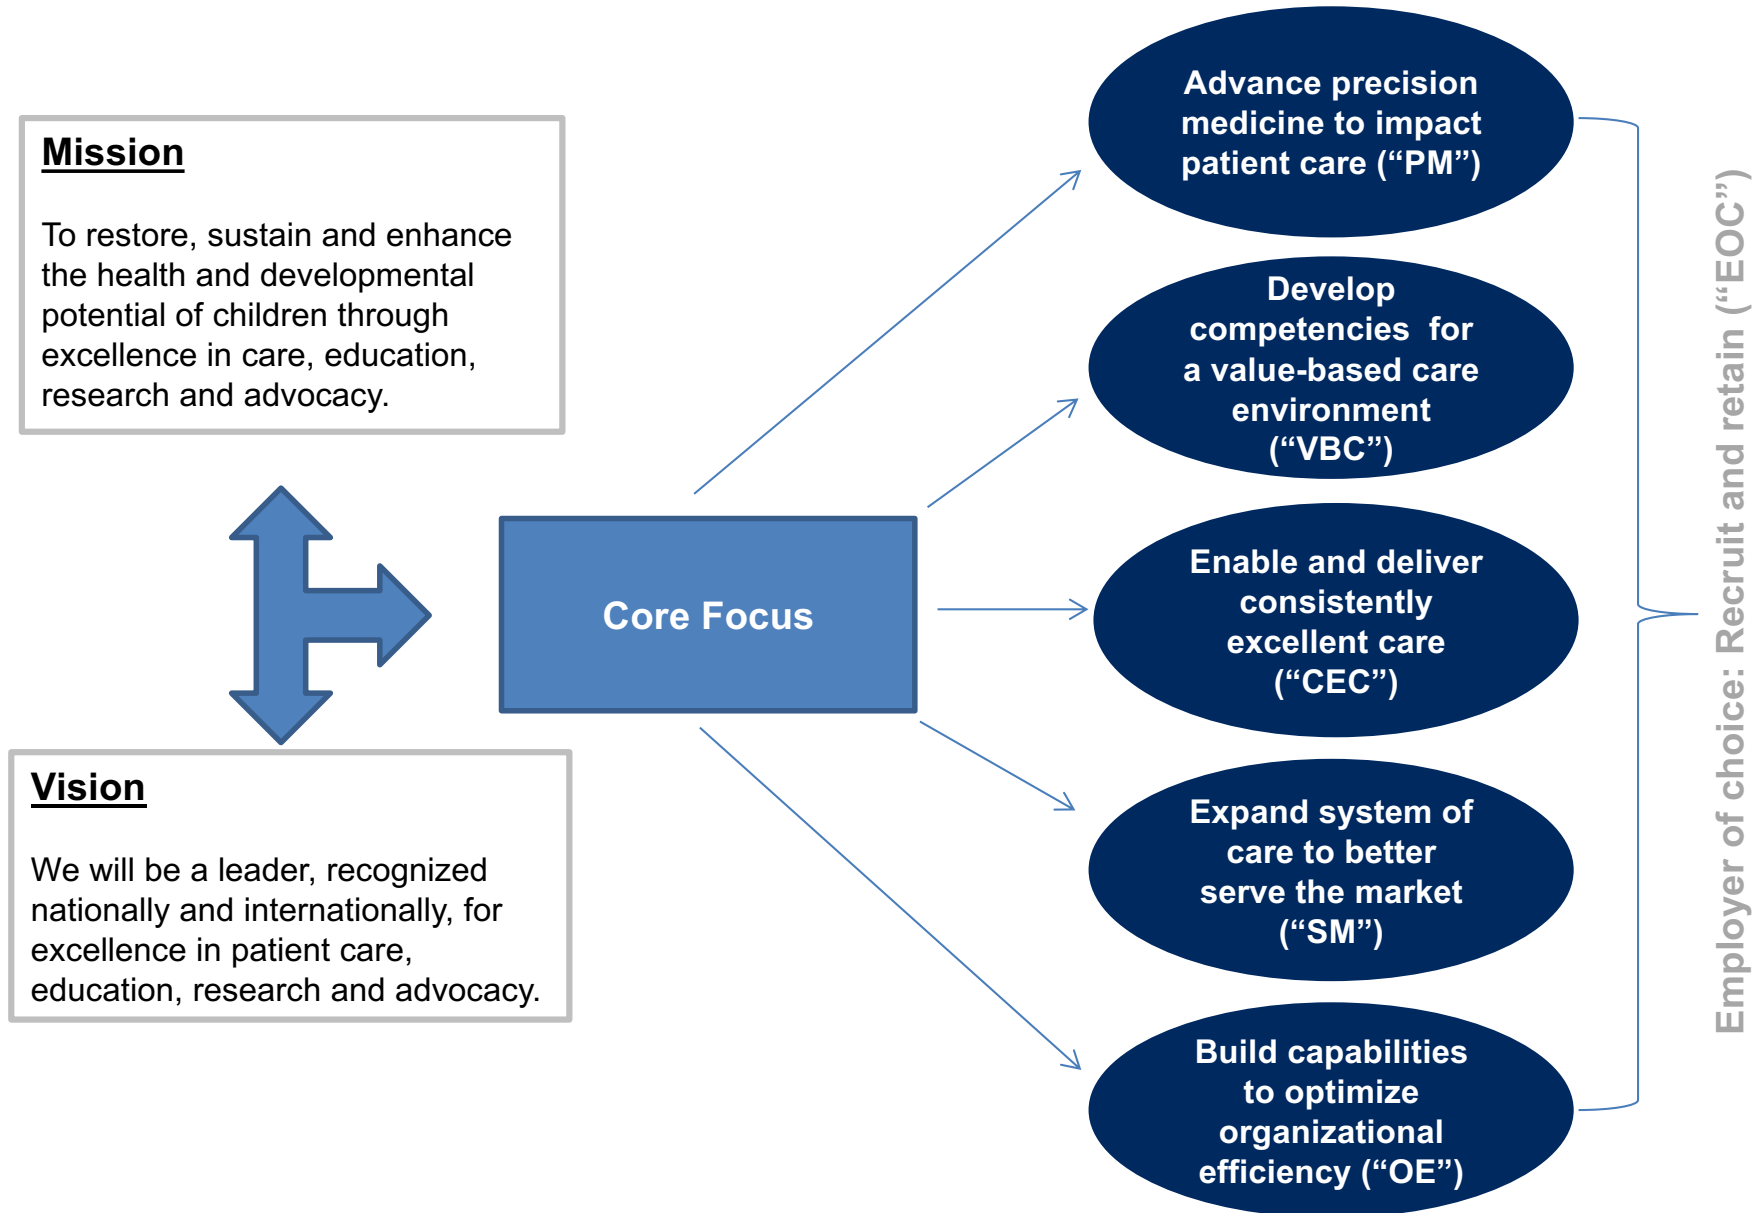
Mission

To restore, sustain and enhance the health and developmental potential of children through excellence in care, education, research and advocacy.

Vision

We will be a leader, recognized nationally and internationally, for excellence in patient care, education, research and advocacy.

Core Focus

Advance precision medicine to impact patient care (“PM”)

Develop competencies for a value-based care environment (“VBC”)

Enable and deliver consistently excellent care (“CEC”)

Expand system of care to better serve the market (“SM”)

Build capabilities to optimize organizational efficiency (“OE”)

Employer of choice: Recruit and retain (“EOC”)